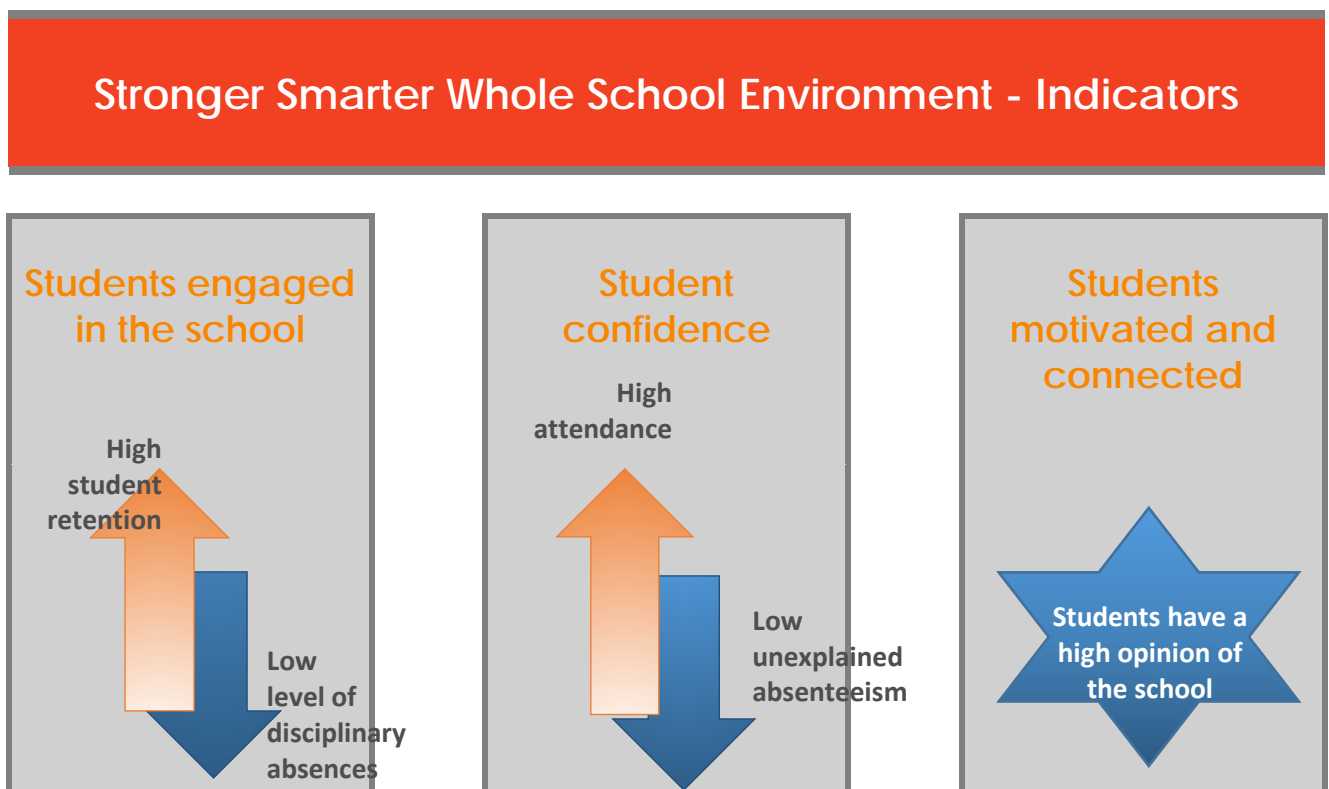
Stronger Smarter Whole School Environment - Indicators

Students engaged in the school

High student retention

Low level of disciplinary absences

Student confidence

High attendance

Low unexplained absenteeism

Students motivated and connected

Students have a high opinion of the school